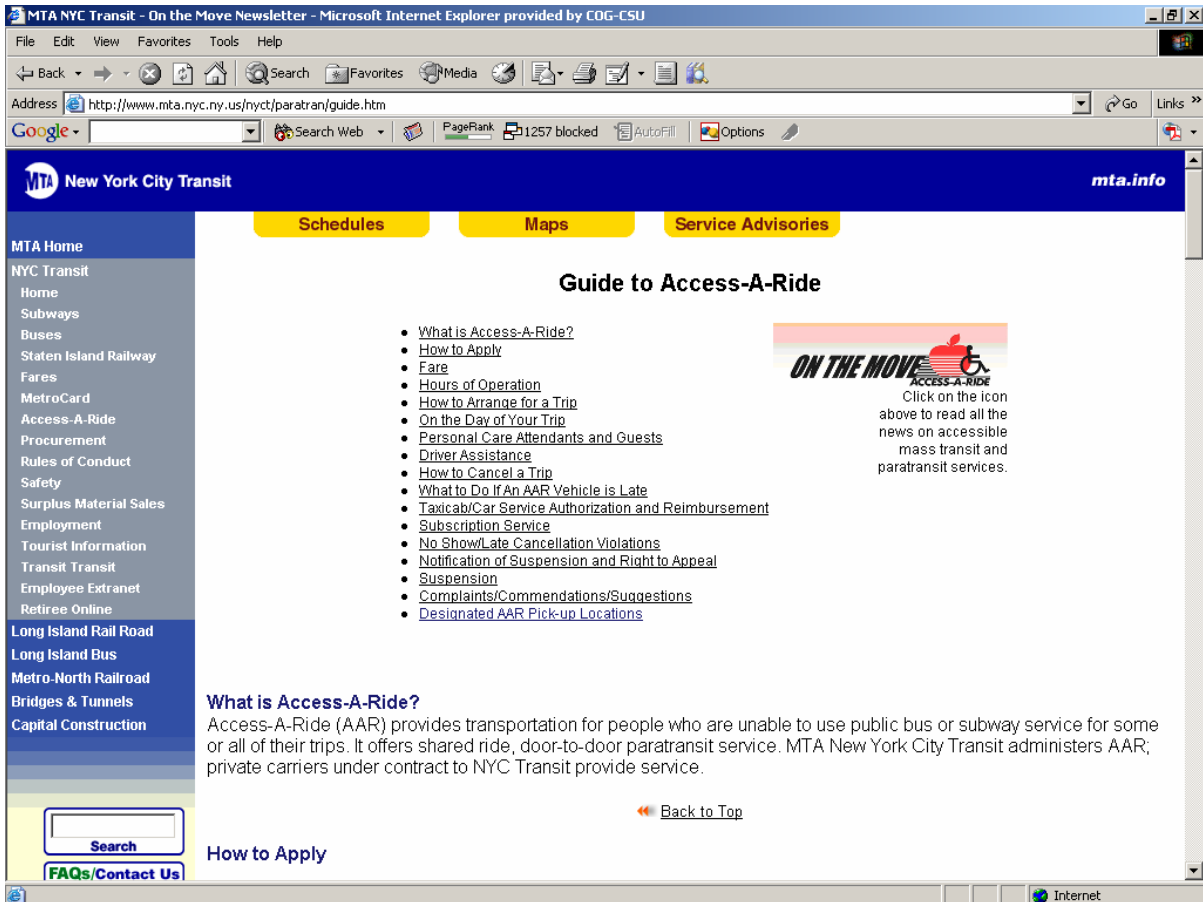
MTA NYC Transit - On the Move Newsletter - Microsoft Internet Explorer provided by COG-CSU

File Edit View Favorites Tools Help

Back Search Favorites Media

Address http://www.mta.nyc.ny.us/nyct/paratran/guide.htm Go Links

Google Search Web PageRank 1257 blocked AutoFill Options

MTA New York City Transit mta.info

Schedules Maps Service Advisories

MTA Home
NYC Transit
Home
Subways
Buses
Staten Island Railway
Fares
MetroCard
Access-A-Ride
Procurement
Rules of Conduct
Safety
Surplus Material Sales
Employment
Tourist Information
Transit Transit
Employee Extranet
Retiree Online
Long Island Rail Road
Long Island Bus
Metro-North Railroad
Bridges & Tunnels
Capital Construction

Search
FAQs/Contact Us

Guide to Access-A-Ride

- What is Access-A-Ride?
- How to Apply
- Fare
- Hours of Operation
- How to Arrange for a Trip
- On the Day of Your Trip
- Personal Care Attendants and Guests
- Driver Assistance
- How to Cancel a Trip
- What to Do If An AAR Vehicle is Late
- Taxicab/Car Service Authorization and Reimbursement
- Subscription Service
- No Show/Late Cancellation Violations
- Notification of Suspension and Right to Appeal
- Suspension
- Complaints/Commendations/Suggestions
- Designated AAR Pick-up Locations

ON THE MOVE ACCESS-A-RIDE
Click on the icon above to read all the news on accessible mass transit and paratransit services.

What is Access-A-Ride?
Access-A-Ride (AAR) provides transportation for people who are unable to use public bus or subway service for some or all of their trips. It offers shared ride, door-to-door paratransit service. MTA New York City Transit administers AAR; private carriers under contract to NYC Transit provide service.

Back to Top

How to Apply

Internet